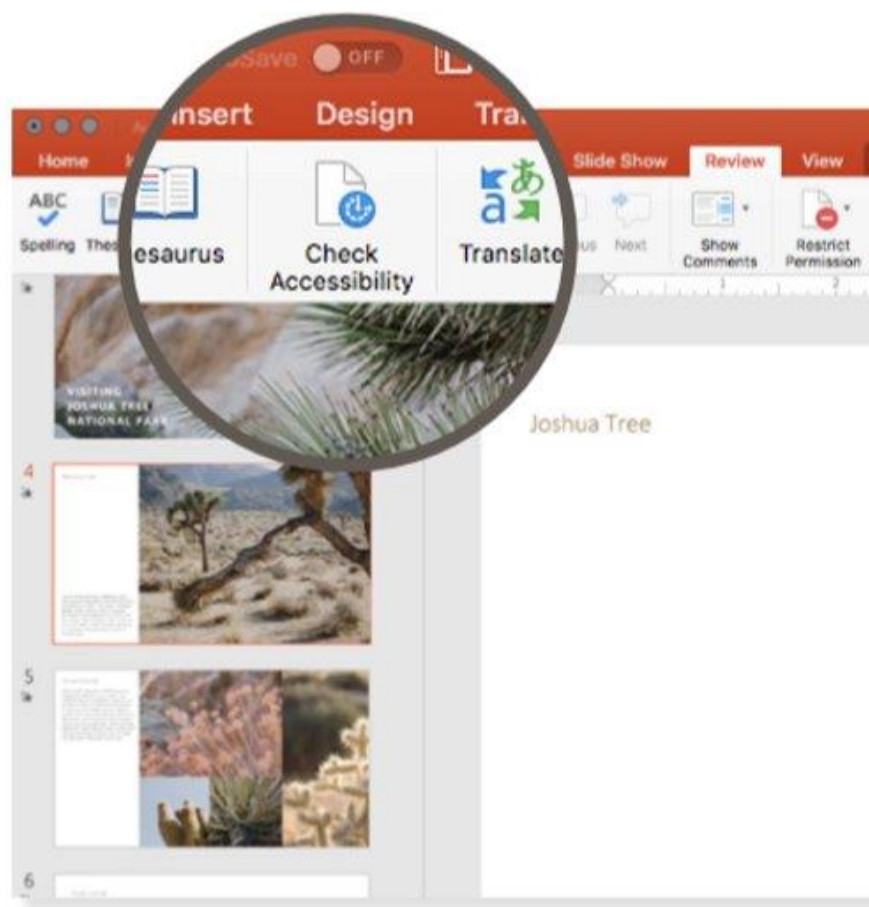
oSave OFF

Insert Design Tra

Home

Slide Show Review View

ABC Spelling Thes

esaurus

Check Accessibility

Translate

us Next

Show Comments

Restrict Permission

VISITING JOSHUA TREE NATIONAL PARK

4

5

6

Joshua Tree